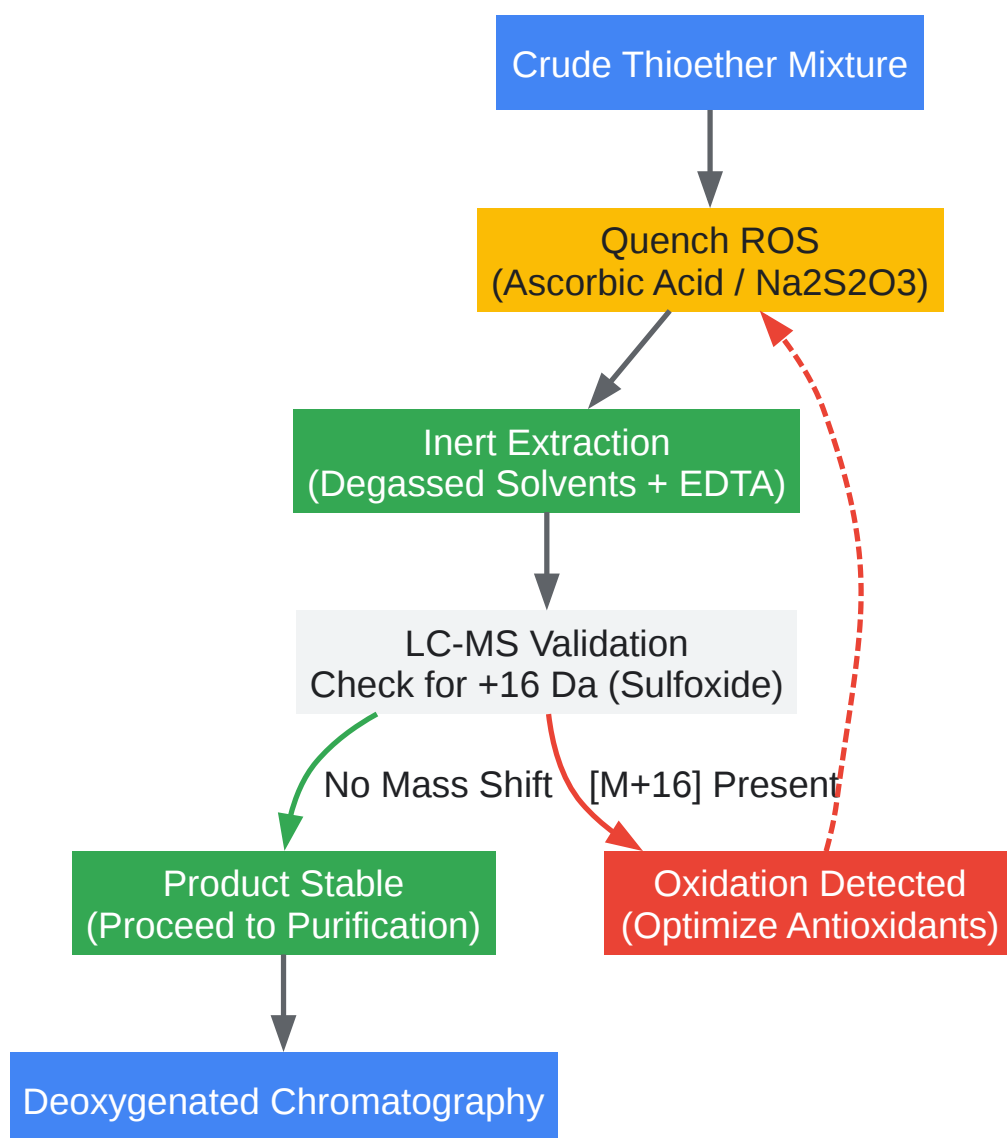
Crude Thioether Mixture

Quench ROS
(Ascorbic Acid / Na2S2O3)

Inert Extraction
(Degassed Solvents + EDTA)

LC-MS Validation
Check for +16 Da (Sulfoxide)

No Mass Shift

[M+16] Present

Product Stable
(Proceed to Purification)

Oxidation Detected
(Optimize Antioxidants)

Deoxygenated Chromatography